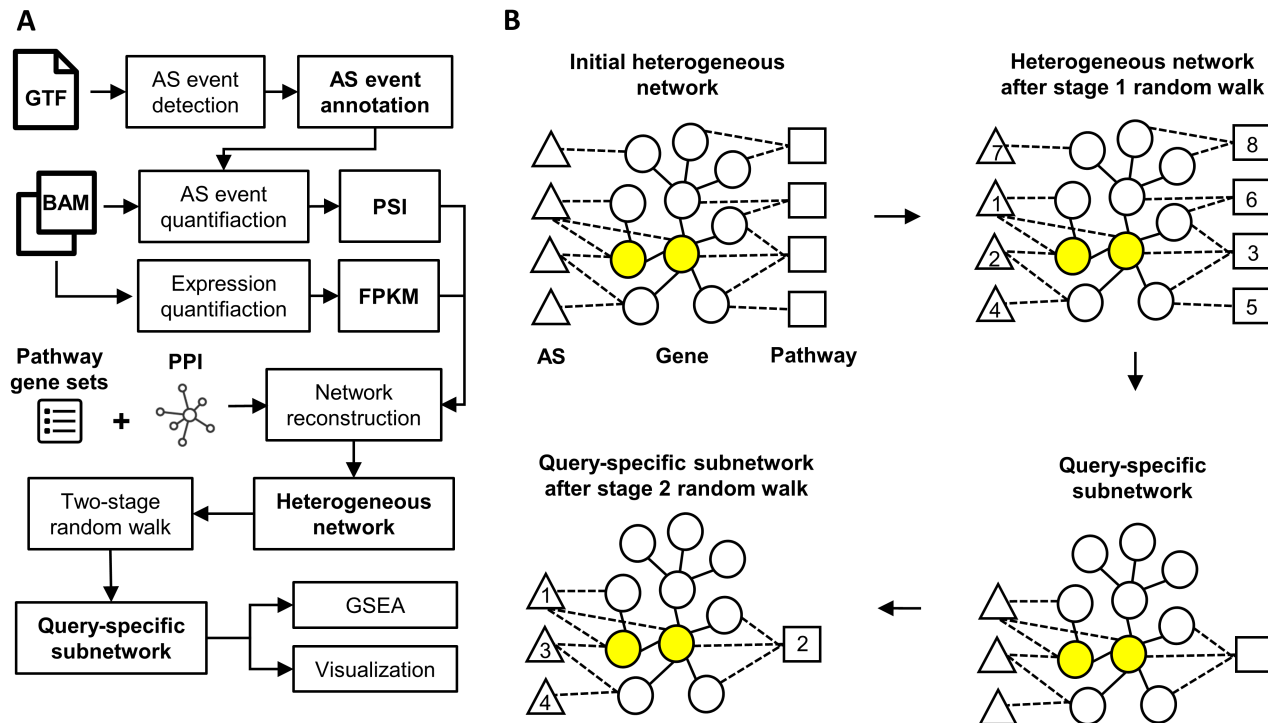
A

GTF

AS event detection

AS event annotation

BAM

AS event quantifiaction

PSI

Expression quantifiaction

FPKM

Pathway gene sets

PPI

+

Network reconstruction

Heterogeneous network

Two-stage random walk

Query-specific subnetwork

GSEA

Visualization

B

Initial heterogeneous network

AS

Gene

Pathway

Heterogeneous network after stage 1 random walk

7

1

2

4

8

6

3

5

Query-specific subnetwork

Query-specific subnetwork after stage 2 random walk

1

3

4

2